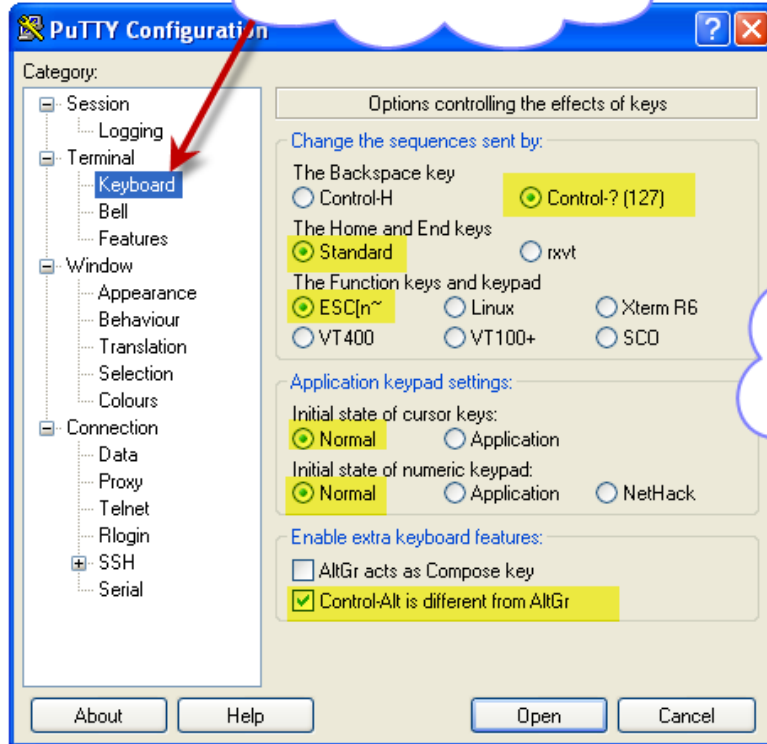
PuTTY Configuration

Category:

Session
Logging
Terminal
Keyboard
Bell
Features
Window
Appearance
Behaviour
Translation
Selection
Colours
Connection
Data
Proxy
Telnet
Rlogin
SSH
Serial

Options controlling the effects of keys

Change the sequences sent by:
The Backspace key
Control-H
Control-? (127)
The Home and End keys
Standard
rxvt
The Function keys and keypad
ESC[n~
Linux
Xterm R6
VT400
VT100+
SCO

Application keypad settings:
Initial state of cursor keys:
Normal
Application
Initial state of numeric keypad:
Normal
Application
NetHack

Enable extra keyboard features:
AltGr acts as Compose key
Control-Alt is different from AltGr

About
Help
Open
Cancel